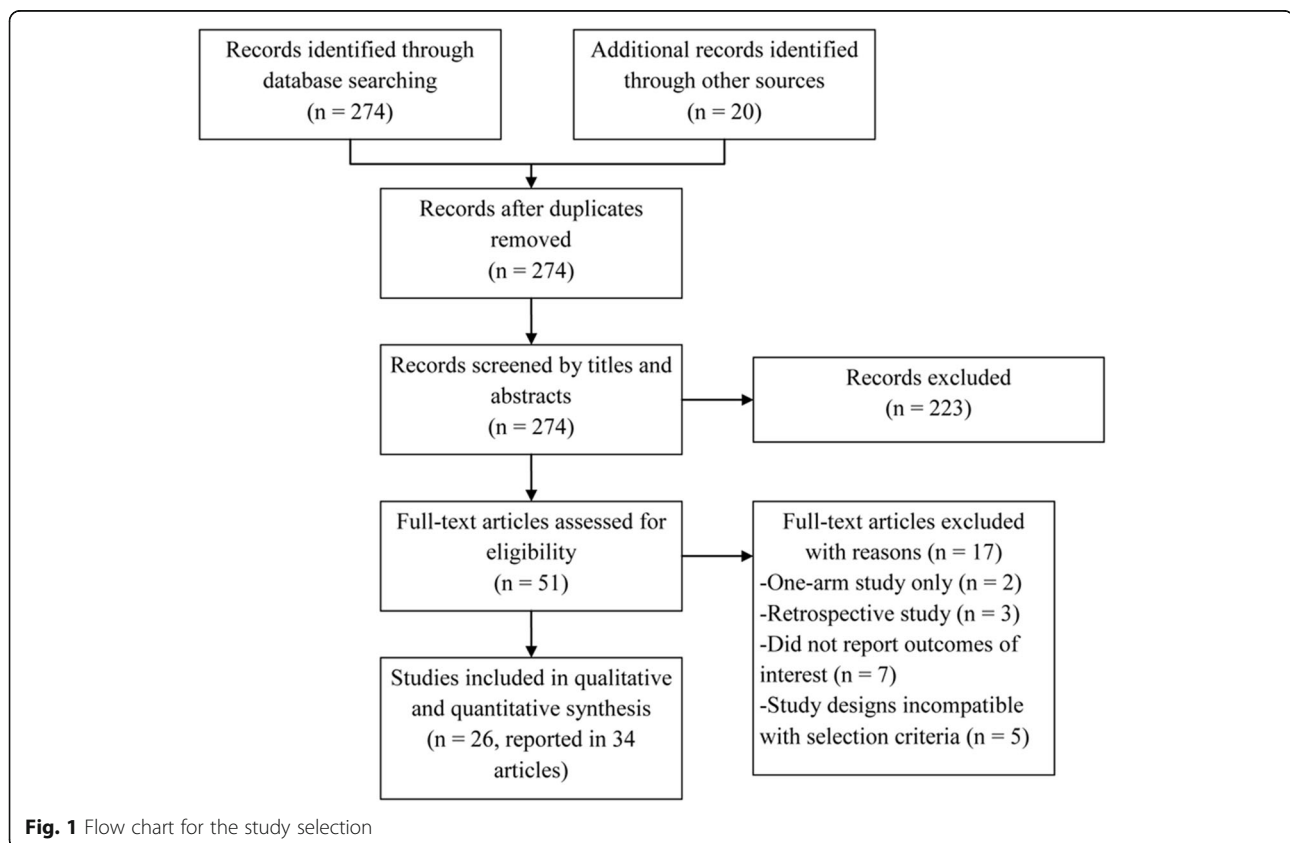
Records identified through database searching
(n = 274)

Additional records identified through other sources
(n = 20)

Records after duplicates removed
(n = 274)

Records screened by titles and abstracts
(n = 274)

Records excluded
(n = 223)

Full-text articles assessed for eligibility
(n = 51)

Full-text articles excluded with reasons (n = 17)
-One-arm study only (n = 2)
-Retrospective study (n = 3)
-Did not report outcomes of interest (n = 7)
-Study designs incompatible with selection criteria (n = 5)

Studies included in qualitative and quantitative synthesis
(n = 26, reported in 34 articles)

Fig. 1 Flow chart for the study selection